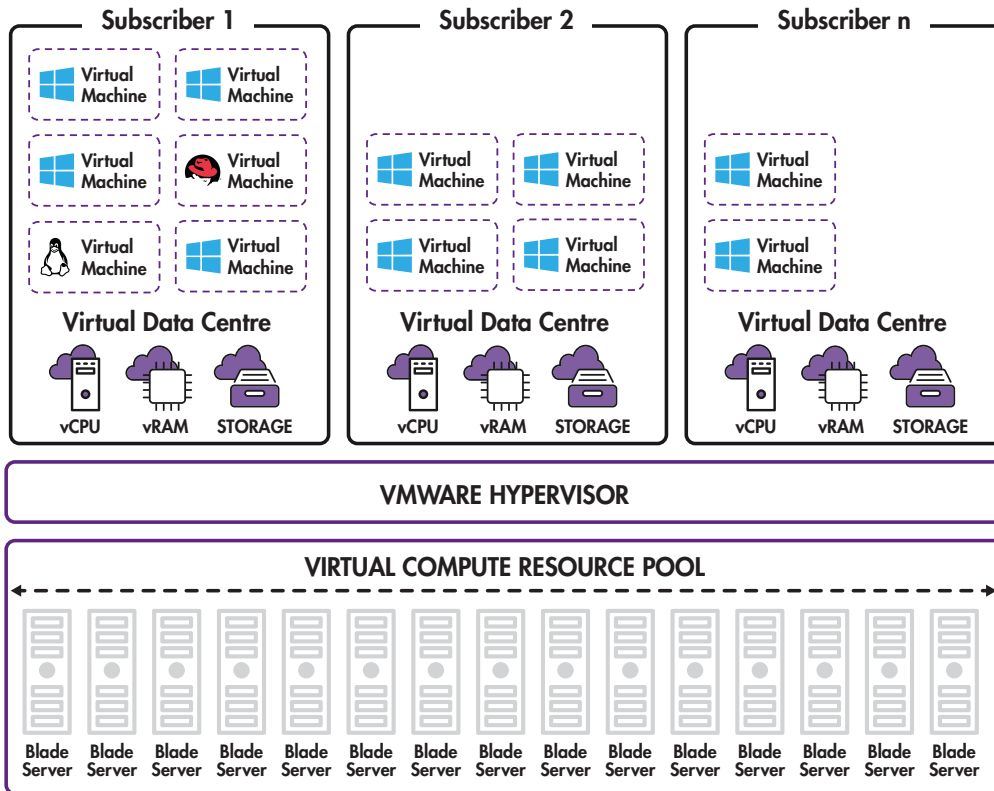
Subscriber 1

Virtual Machine
Virtual Machine
Virtual Machine
Virtual Machine
Virtual Machine
Virtual Machine

Virtual Data Centre

vCPU vRAM STORAGE

Subscriber 2

Virtual Machine
Virtual Machine
Virtual Machine
Virtual Machine

Virtual Data Centre

vCPU vRAM STORAGE

Subscriber n

Virtual Machine
Virtual Machine

Virtual Data Centre

vCPU vRAM STORAGE

VMWARE HYPERVISOR

VIRTUAL COMPUTE RESOURCE POOL

Blade Server Blade Server Blade Server Blade Server Blade Server Blade Server Blade Server Blade Server Blade Server Blade Server Blade Server Blade Server Blade Server Blade Server Blade Server